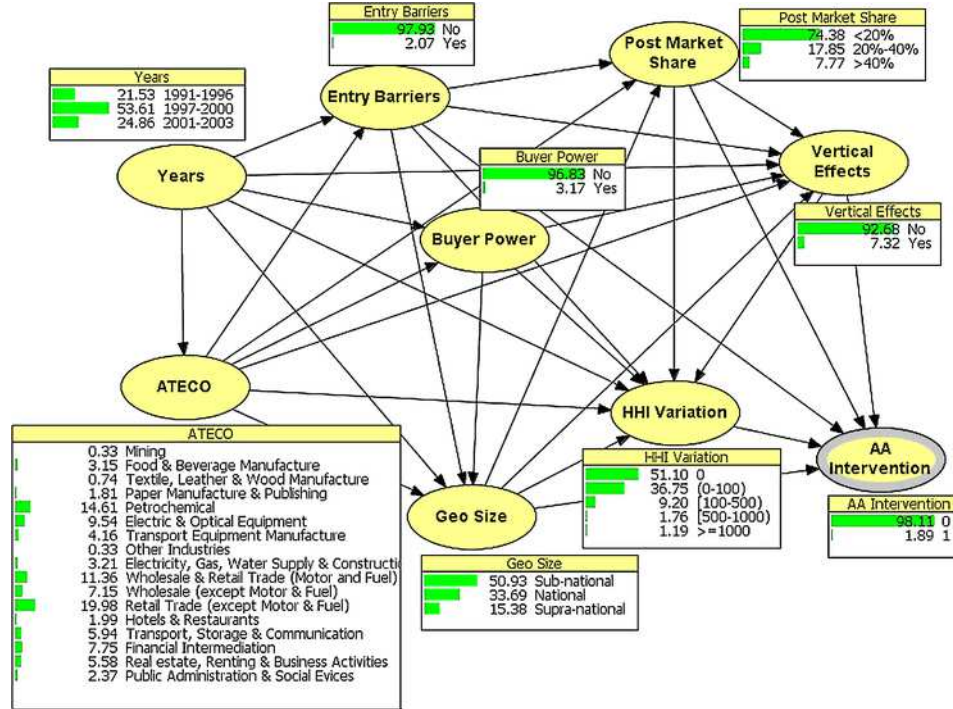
Entry Barriers
97.93 No
2.07 Yes

Post Market Share

Post Market Share
74.38 <20%
17.85 20%-40%
7.77 >40%

Years
21.53 1991-1996
53.61 1997-2000
24.86 2001-2003

Entry Barriers

Years

Buyer Power
96.83 No
3.17 Yes

Vertical Effects

Vertical Effects
92.68 No
7.32 Yes

Buyer Power

ATECO

HHI Variation

AA Intervention

ATECO
0.33 Mining
3.15 Food & Beverage Manufacture
0.74 Textile, Leather & Wood Manufacture
1.81 Paper Manufacture & Publishing
14.61 Petrochemical
9.54 Electric & Optical Equipment
4.16 Transport Equipment Manufacture
0.33 Other Industries
3.21 Electricity, Gas, Water Supply & Constructi
11.36 Wholesale & Retail Trade (Motor and Fuel)
7.15 Wholesale (except Motor & Fuel)
19.98 Retail Trade (except Motor & Fuel)
1.99 Hotels & Restaurants
5.94 Transport, Storage & Communication
7.75 Financial Intermediation
5.58 Real estate, Renting & Business Activities
2.37 Public Administration & Social Evices

HHI Variation
51.10 0
36.75 (0-100)
9.20 [100-500)
1.76 [500-1000)
1.19 >=1000

Geo Size

AA Intervention
98.11 0
1.89 1

Geo Size
50.93 Sub-national
33.69 National
15.38 Supra-national